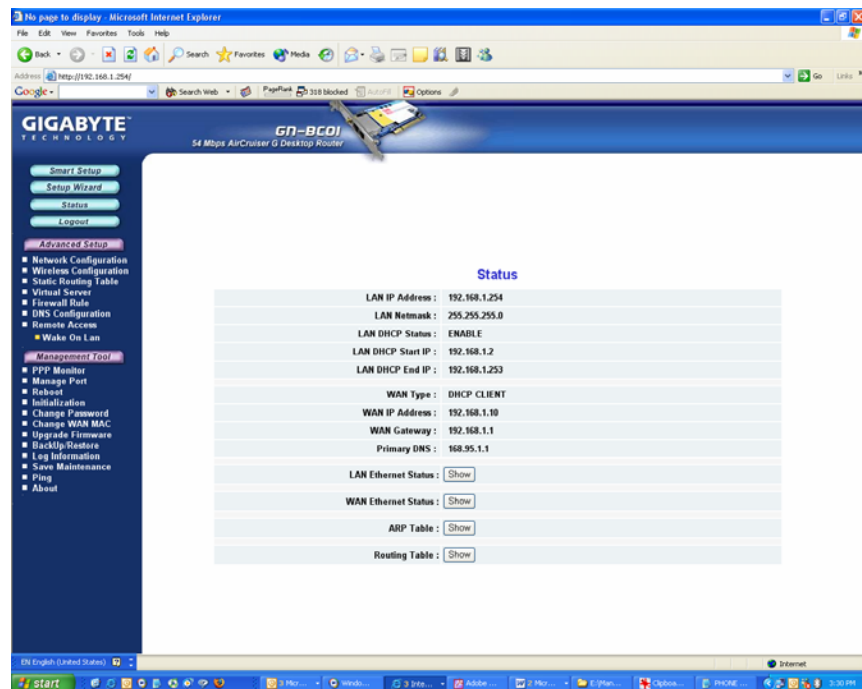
No page to display - Microsoft Internet Explorer

File Edit View Favorites Tools Help

Back Search Favorites Media

Address http://192.168.1.254/ Go Links

Google - Search Web PageRank 318 blocked AutoFill Options

GIGABYTE TECHNOLOGY

GN-BC01
54 Mbps AirCruiser G Desktop Router

Smart Setup
Setup Wizard
Status
Logout

Advanced Setup
Network Configuration
Wireless Configuration
Static Routing Table
Virtual Server
Firewall Rule
DNS Configuration
Remote Access
Wake On Lan

Management Tool
PPP Monitor
Manage Port
Reboot
Initialization
Change Password
Change WAN MAC
Upgrade Firmware
BackUp/Restore
Log Information
Save Maintenance
Ping
About

Status

| | |
|---|---|
| LAN IP Address : | 192.168.1.254 |
| LAN Netmask : | 255.255.255.0 |
| LAN DHCP Status : | ENABLE |
| LAN DHCP Start IP : | 192.168.1.2 |
| LAN DHCP End IP : | 192.168.1.253 |
| WAN Type : | DHCP CLIENT |
| WAN IP Address : | 192.168.1.10 |
| WAN Gateway : | 192.168.1.1 |
| Primary DNS : | 168.95.1.1 |
| LAN Ethernet Status : | Show |
| WAN Ethernet Status : | Show |
| ARP Table : | Show |
| Routing Table : | Show |

EN English (United States)

Internet

start 3 Micr... Windo... 3 Inte... Adobe ... 2 Micr... E:\Man... Clipboa... PHONE ... 3:30 PM